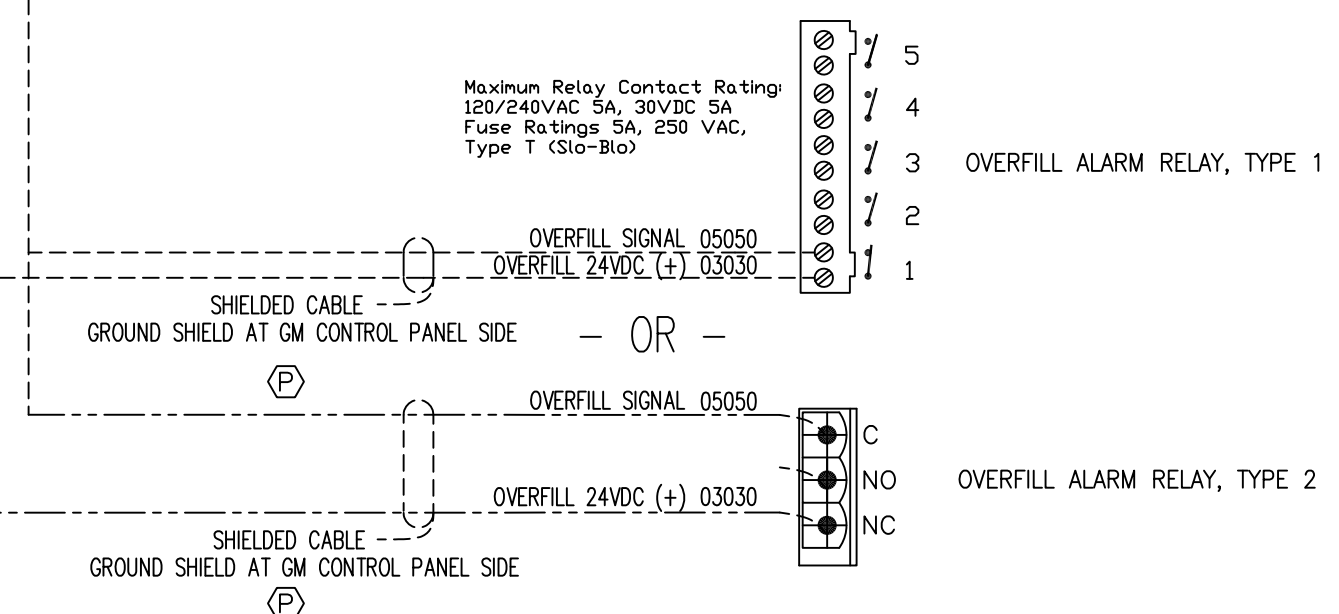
Maximum Relay Contact Rating:
120/240VAC 5A, 30VDC 5A
Fuse Ratings 5A, 250 VAC,
Type T (Slo-Blo)

5
4
3
2
1

OVERFILL ALARM RELAY, TYPE 1

OVERFILL SIGNAL 05050
OVERFILL 24VDC (+) 03030

SHIELDED CABLE
GROUND SHIELD AT GM CONTROL PANEL SIDE

P

— OR —

OVERFILL SIGNAL 05050
OVERFILL 24VDC (+) 03030

C
NO
NC

OVERFILL ALARM RELAY, TYPE 2

SHIELDED CABLE
GROUND SHIELD AT GM CONTROL PANEL SIDE

P